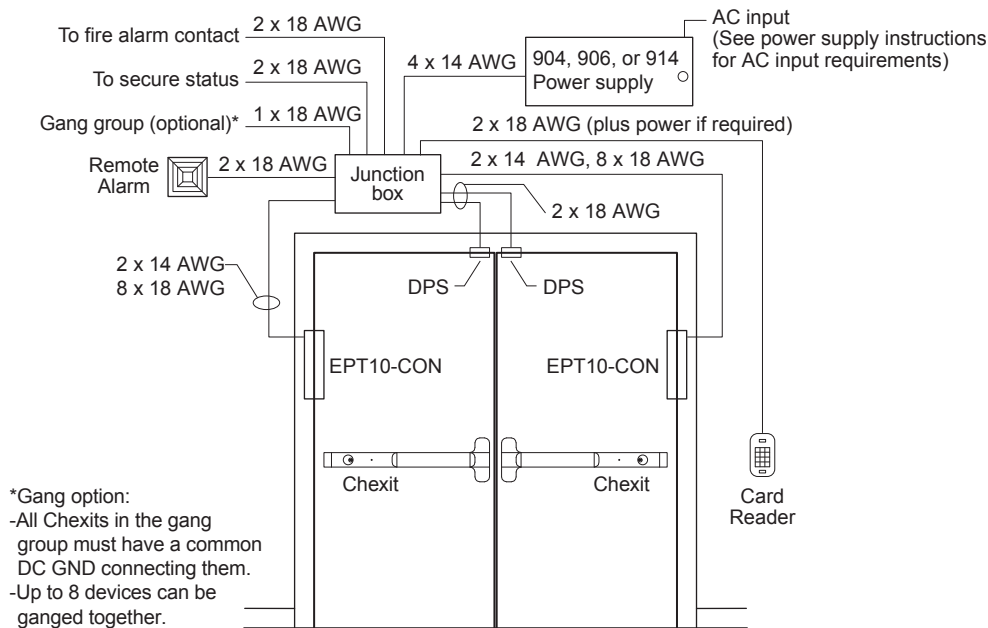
To fire alarm contact 2 x 18 AWG

To secure status 2 x 18 AWG

Gang group (optional)* 1 x 18 AWG

4 x 14 AWG

904, 906, or 914 Power supply

AC input (See power supply instructions for AC input requirements)

2 x 18 AWG (plus power if required)

Remote Alarm

2 x 18 AWG

Junction box

2 x 14 AWG, 8 x 18 AWG

2 x 18 AWG

2 x 14 AWG 8 x 18 AWG

DPS

DPS

EPT10-CON

EPT10-CON

Chexit

Chexit

Card Reader

*Gang option:
-All Chexits in the gang group must have a common DC GND connecting them.
-Up to 8 devices can be ganged together.